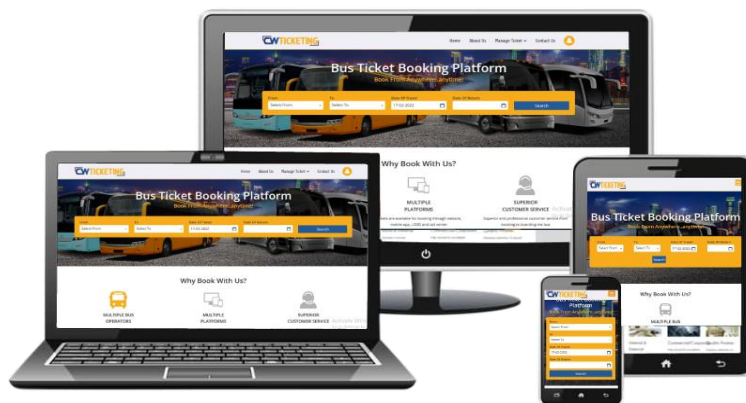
CWTICKETING

Home About Us Manage Ticket Contact Us

Bus Ticket Booking Platform

Book From Anywhere ,anytime!

From Select From
To Select To
Date Of Travel 17-02-2022
Date Of Return
Search

Why Book With Us?

MULTIPLE BUS OPERATORS

MULTIPLE PLATFORMS

SUPERIOR CUSTOMER SERVICE

CWTICKETING

Home About Us Manage Ticket Contact Us

Bus Ticket Booking Platform

Book From Anywhere ,anytime!

From Select From
To Select To
Date Of Travel 17-02-2022
Date Of Return
Search

Why Book With Us?

MULTIPLE BUS OPERATORS

MULTIPLE PLATFORMS

SUPERIOR CUSTOMER SERVICE

CWTICKETING

Bus Ticket Booking Platform

Book From Anywhere ,anytime!

Select From
Select To
17-02-2022
Search

Why Book With Us?

MULTIPLE BUS

CWTICKETING

Bus Ticket Booking Platform

Book From Anywhere ,anytime!

Select From
Select To
17-02-2022
Search